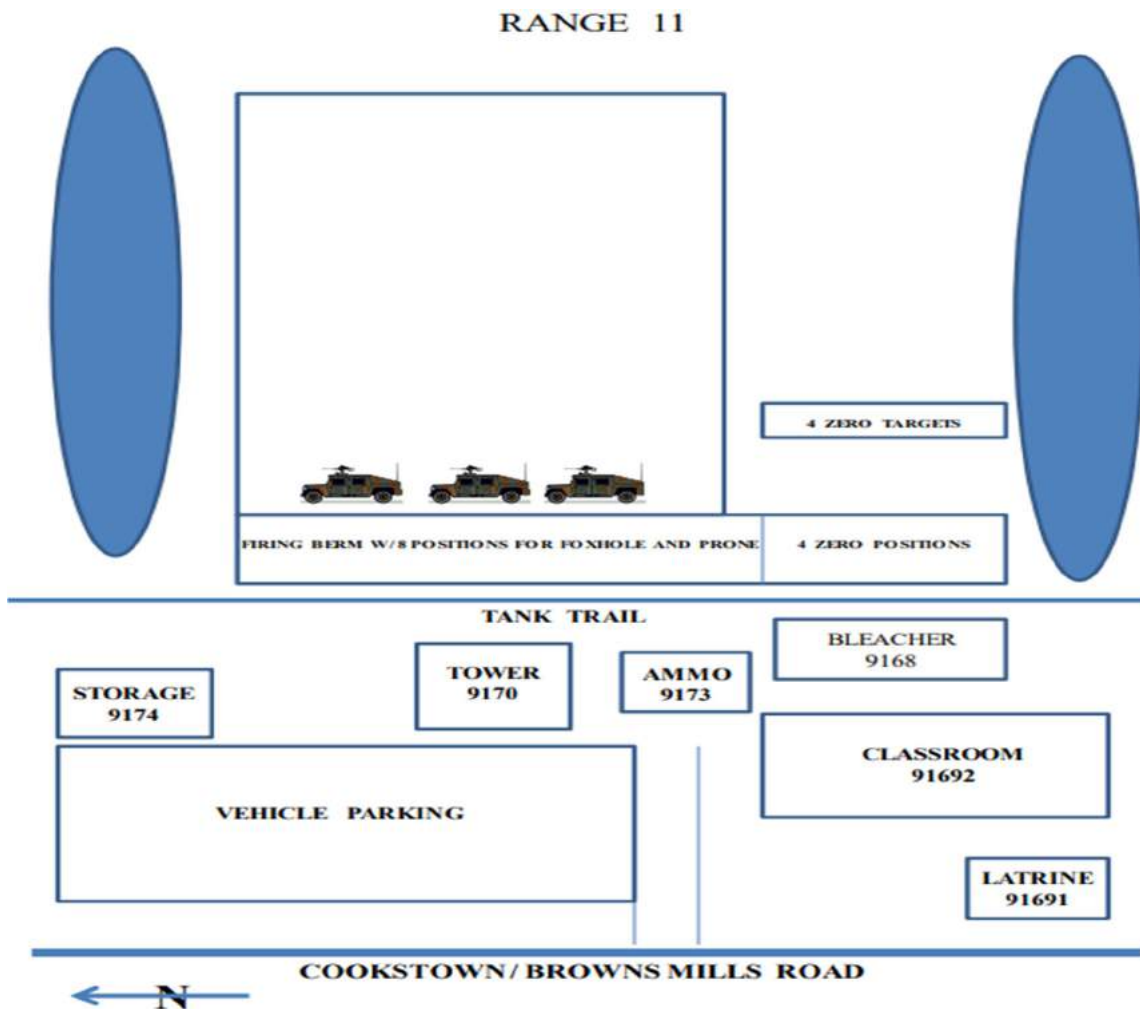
RANGE 11

4 ZERO TARGETS

FIRING BERM W/8 POSITIONS FOR FOXHOLE AND PRONE

4 ZERO POSITIONS

TANK TRAIL

BLEACHER 9168

TOWER 9170

AMMO 9173

STORAGE 9174

CLASSROOM 91692

VEHICLE PARKING

LATRINE 91691

COOKSTOWN / BROWNS MILLS ROAD

N